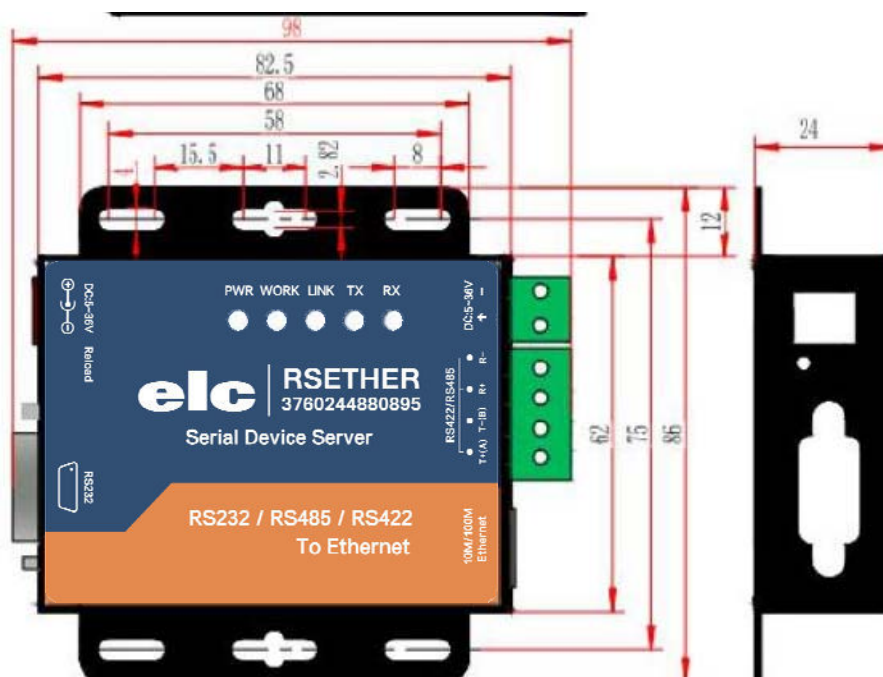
98
82.5
68
58
15.5
11
2.82
8
24
12
PWR WORK LINK TX RX
DC:5-36V
Reload
DC:5-36V
RS422/RS485
R-
R+
T-(B)
T+(A)
elc
RSETHER
3760244880895
Serial Device Server
RS232
RS232 / RS485 / RS422
To Ethernet
10M/100M Ethernet
62
75
86